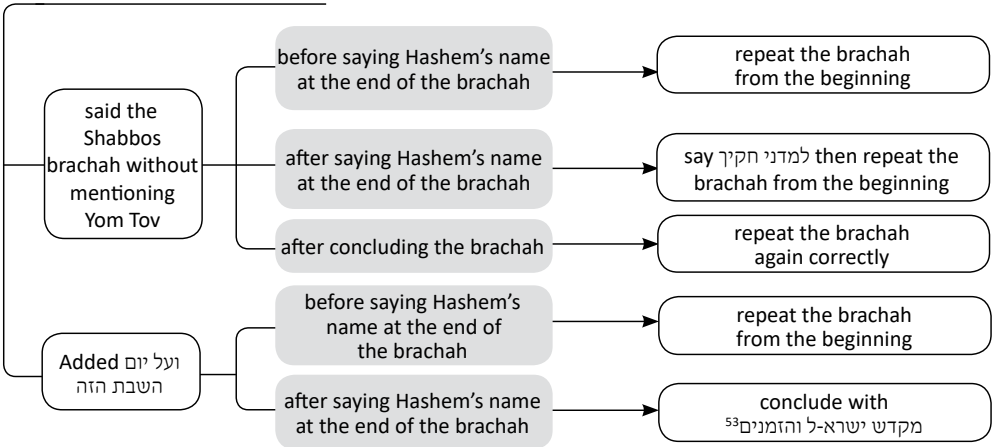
said the Shabbos brachah without mentioning Yom Tov

before saying Hashem's name at the end of the brachah

repeat the brachah from the beginning

after saying Hashem's name at the end of the brachah

say למדני חקיך then repeat the brachah from the beginning

after concluding the brachah

repeat the brachah again correctly

Added ועל יום השבת הזה

before saying Hashem's name at the end of the brachah

repeat the brachah from the beginning

after saying Hashem's name at the end of the brachah

conclude with מקדש ישרא-ל והזמנים$^{53}$